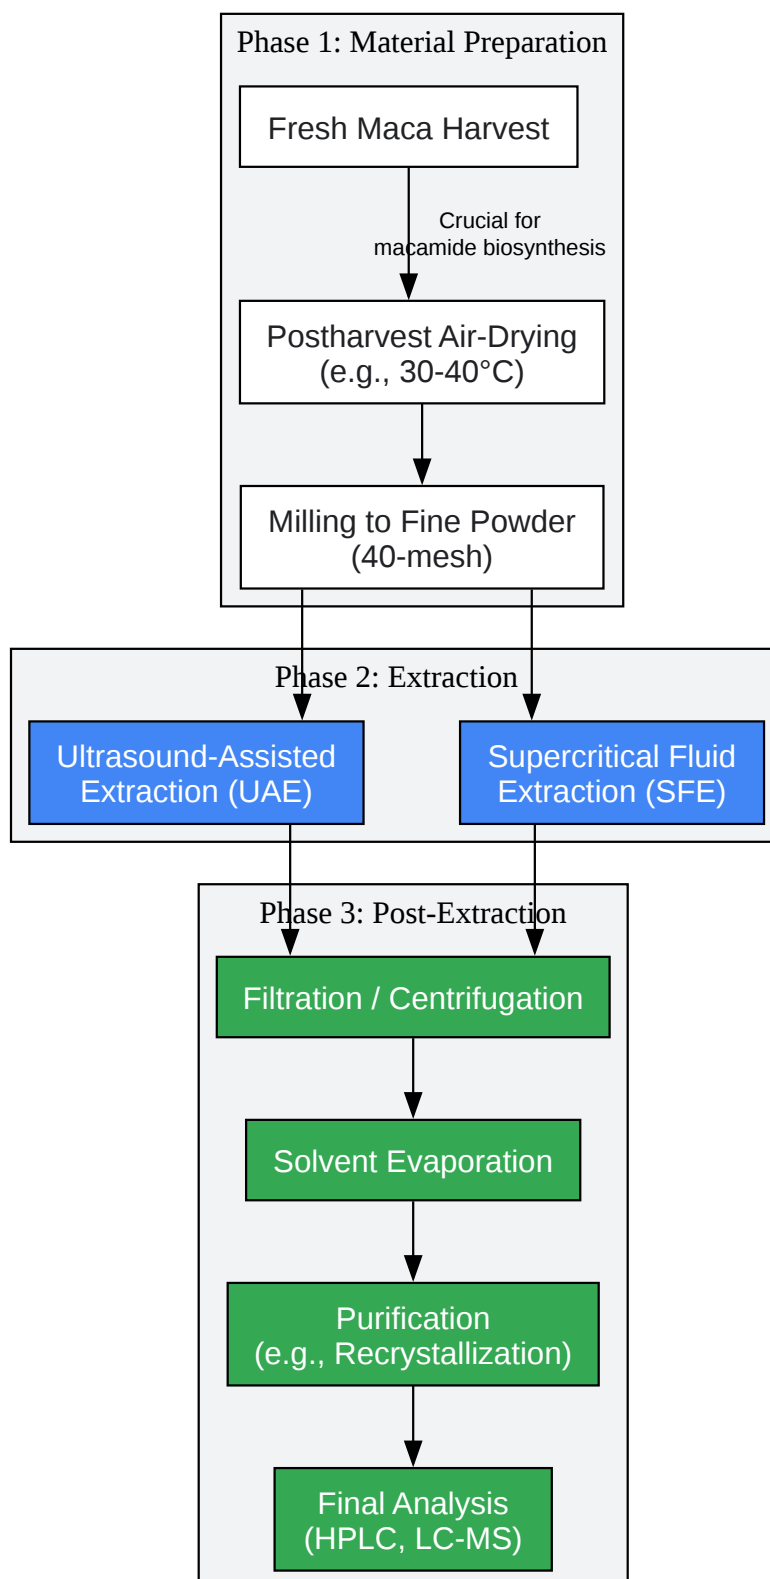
Phase 1: Material Preparation

Fresh Maca Harvest

Crucial for macamide biosynthesis

Postharvest Air-Drying (e.g., 30-40°C)

Milling to Fine Powder (40-mesh)

Phase 2: Extraction

Ultrasound-Assisted Extraction (UAE)

Supercritical Fluid Extraction (SFE)

Phase 3: Post-Extraction

Filtration / Centrifugation

Solvent Evaporation

Purification (e.g., Recrystallization)

Final Analysis (HPLC, LC-MS)